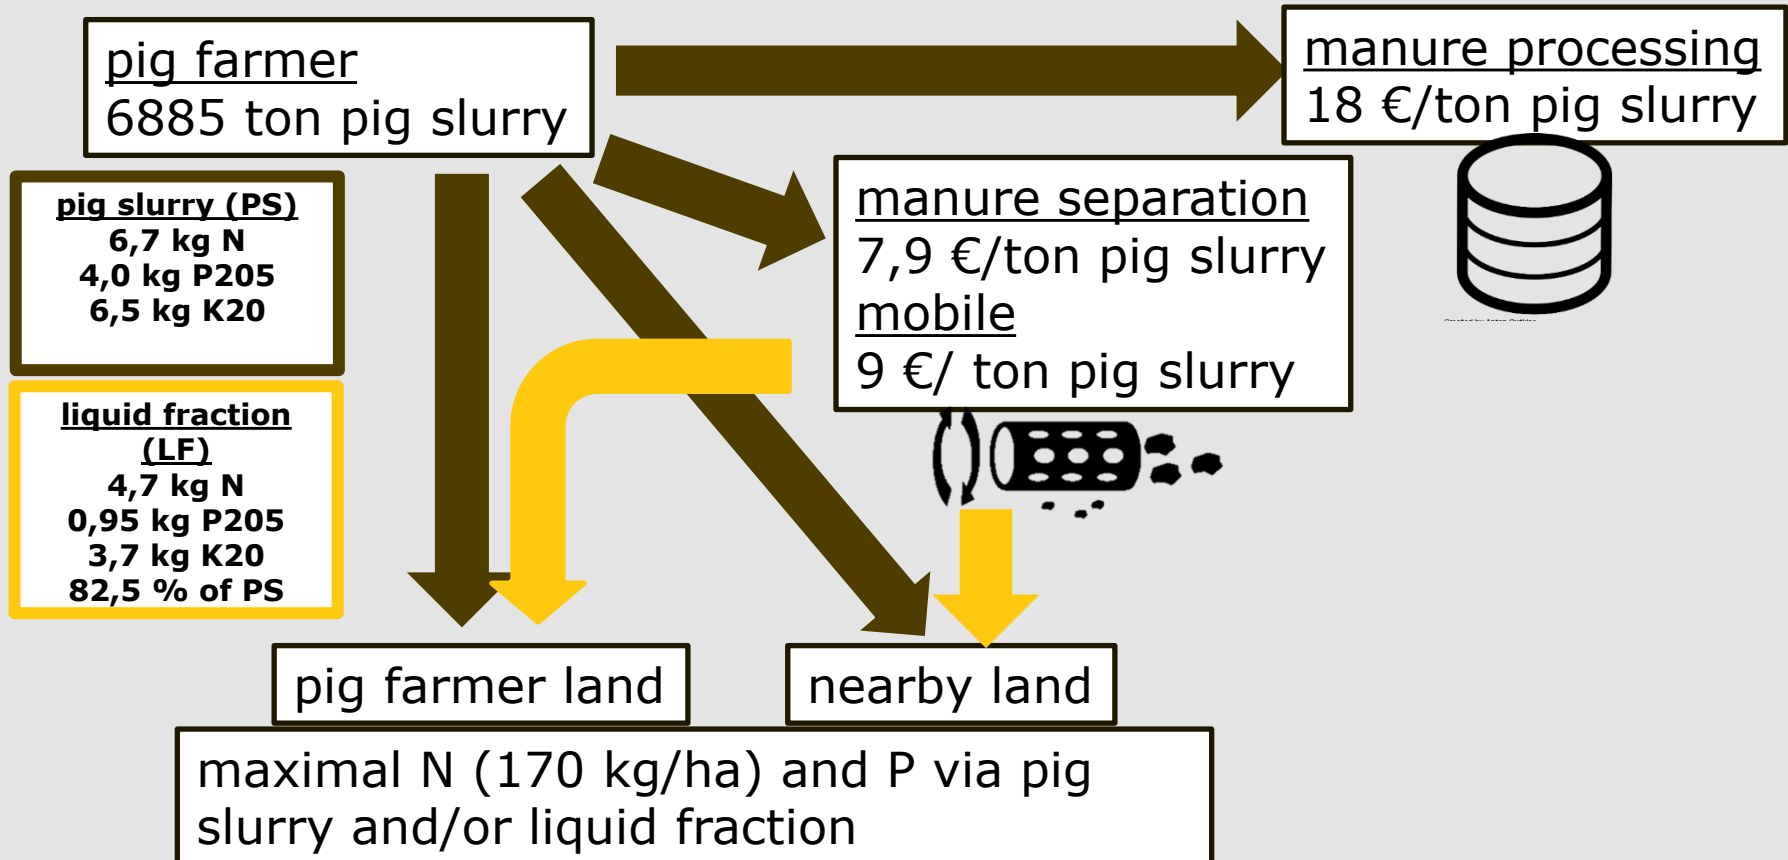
pig farmer
6885 ton pig slurry

manure processing
18 €/ton pig slurry

pig slurry (PS)
6,7 kg N
4,0 kg P205
6,5 kg K20

manure separation
7,9 €/ton pig slurry
mobile
9 €/ ton pig slurry

liquid fraction (LF)
4,7 kg N
0,95 kg P205
3,7 kg K20
82,5 % of PS

pig farmer land

nearby land

maximal N (170 kg/ha) and P via pig slurry and/or liquid fraction